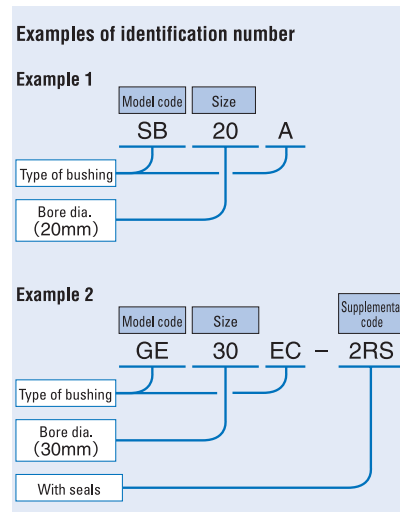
Examples of identification number

Example 1

Model code
Size

SB 20 A

Type of bushing

Bore dia.
(20mm)

Example 2

Model code
Size
Supplementa
code

GE 30 EC – 2RS

Type of bushing

Bore dia.
(30mm)

With seals